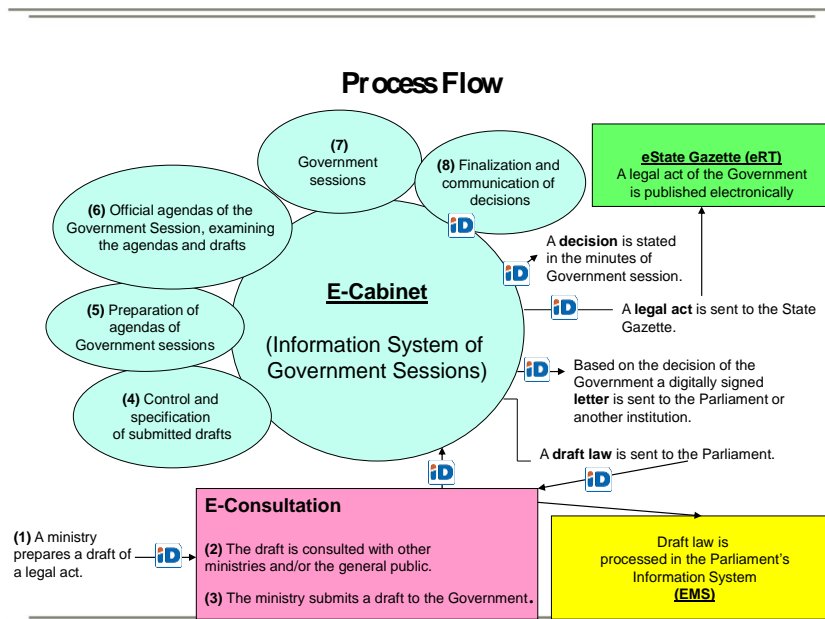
Process Flow

(7) Government sessions

(8) Finalization and communication of decisions

eState Gazette (eRT)
A legal act of the Government is published electronically

(6) Official agendas of the Government Session, examining the agendas and drafts

iD

A decision is stated in the minutes of Government session.

iD

E-Cabinet

iD

A legal act is sent to the State Gazette.

(5) Preparation of agendas of Government sessions

(Information System of Government Sessions)

iD

Based on the decision of the Government a digitally signed letter is sent to the Parliament or another institution.

(4) Control and specification of submitted drafts

iD

A draft law is sent to the Parliament.

iD

E-Consultation

(1) A ministry prepares a draft of a legal act.

iD

(2) The draft is consulted with other ministries and/or the general public.

(3) The ministry submits a draft to the Government.

Draft law is processed in the Parliament's Information System (EMS)